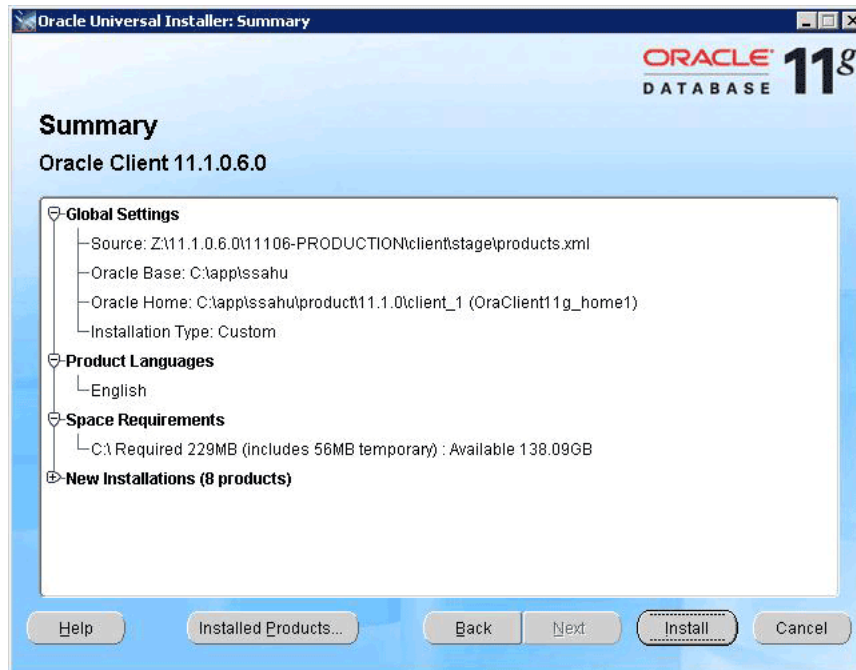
Oracle Universal Installer: Summary

ORACLE DATABASE 11g

Summary

Oracle Client 11.1.0.6.0

Global Settings
Source: Z:\11.1.0.6.0\11106-PRODUCTION\client\stage\products.xml
Oracle Base: C:\app\ssahu
Oracle Home: C:\app\ssahu\product\11.1.0\client_1 (OraClient11g_home1)
Installation Type: Custom
Product Languages
English
Space Requirements
C:\ Required 229MB (includes 56MB temporary) : Available 138.09GB
New Installations (8 products)

Help | Installed Products... | Back | Next | Install | Cancel